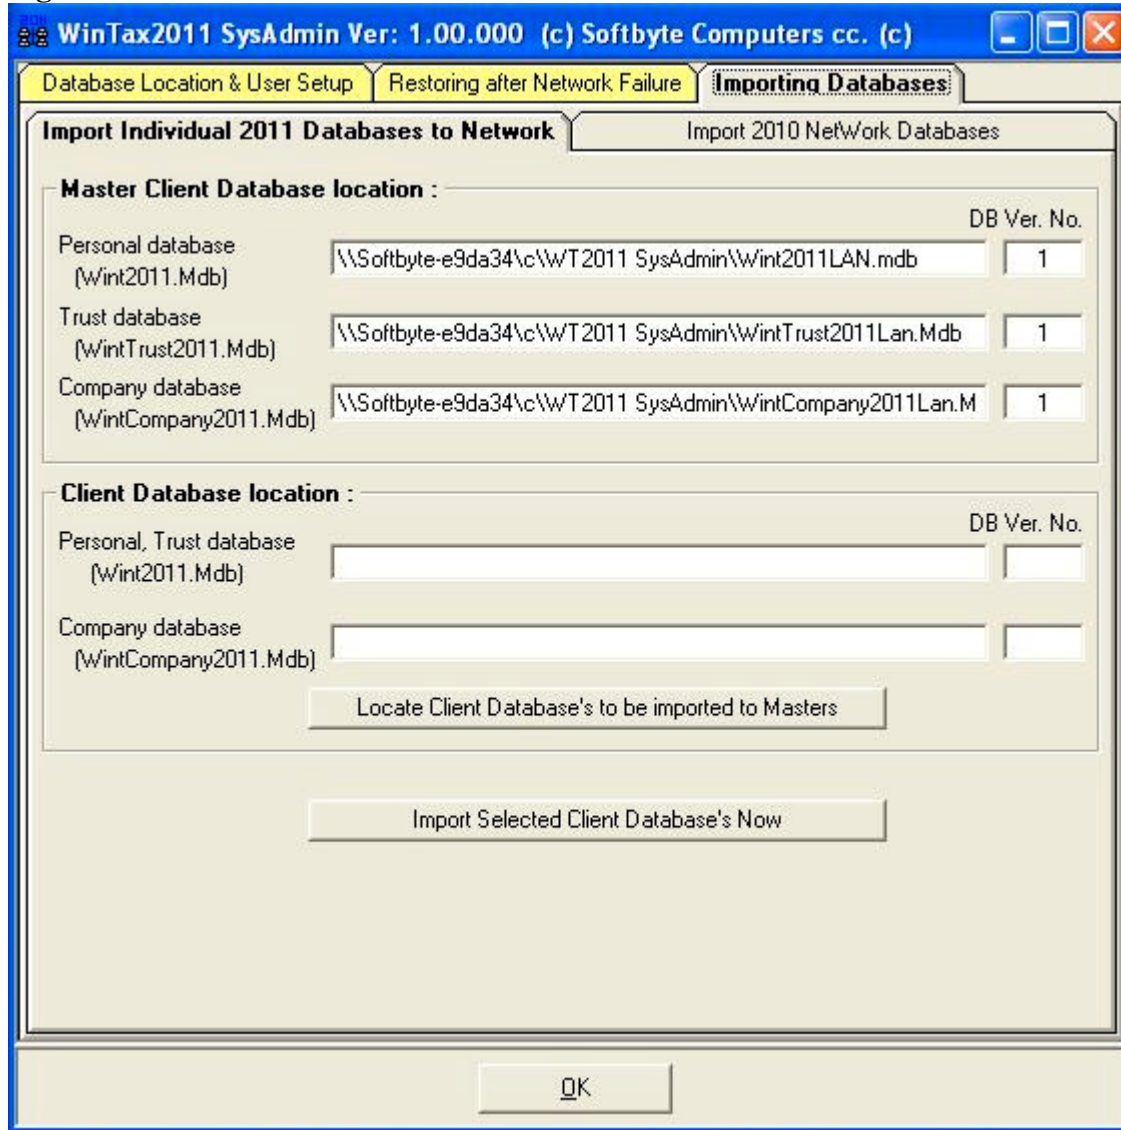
WinTax2011 SysAdmin Ver: 1.00.000 (c) Softbyte Computers cc. (c)

Database Location & User Setup | Restoring after Network Failure | Importing Databases

Import Individual 2011 Databases to Network | Import 2010 NetWork Databases

Master Client Database location :

DB Ver. No.

Personal database (Wint2011.Mdb) \\Softbyte-e9da34\c\WT2011 SysAdmin\Wint2011LAN.mdb 1

Trust database (WintTrust2011.Mdb) \\Softbyte-e9da34\c\WT2011 SysAdmin\WintTrust2011Lan.Mdb 1

Company database (WintCompany2011.Mdb) \\Softbyte-e9da34\c\WT2011 SysAdmin\WintCompany2011Lan.M 1

Client Database location :

DB Ver. No.

Personal, Trust database (Wint2011.Mdb)

Company database (WintCompany2011.Mdb)

Locate Client Database's to be imported to Masters

Import Selected Client Database's Now

OK